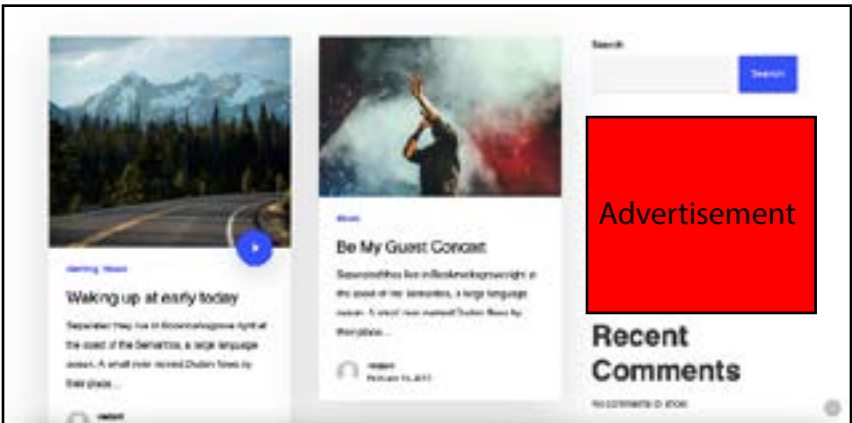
Search

Search

Advertisement

Gaming, News

Waking up at early today

Separated they live in Bookmarksgrove right at the coast of the Semantics, a large language ocean. A small river named Duden flows by their place...

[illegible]

Music

Be My Guest Concert

Separated they live in Bookmarksgrove right at the coast of the Semantics, a large language ocean. A small river named Duden flows by their place...

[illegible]

February 15, 2017

Recent Comments

No comments to show.